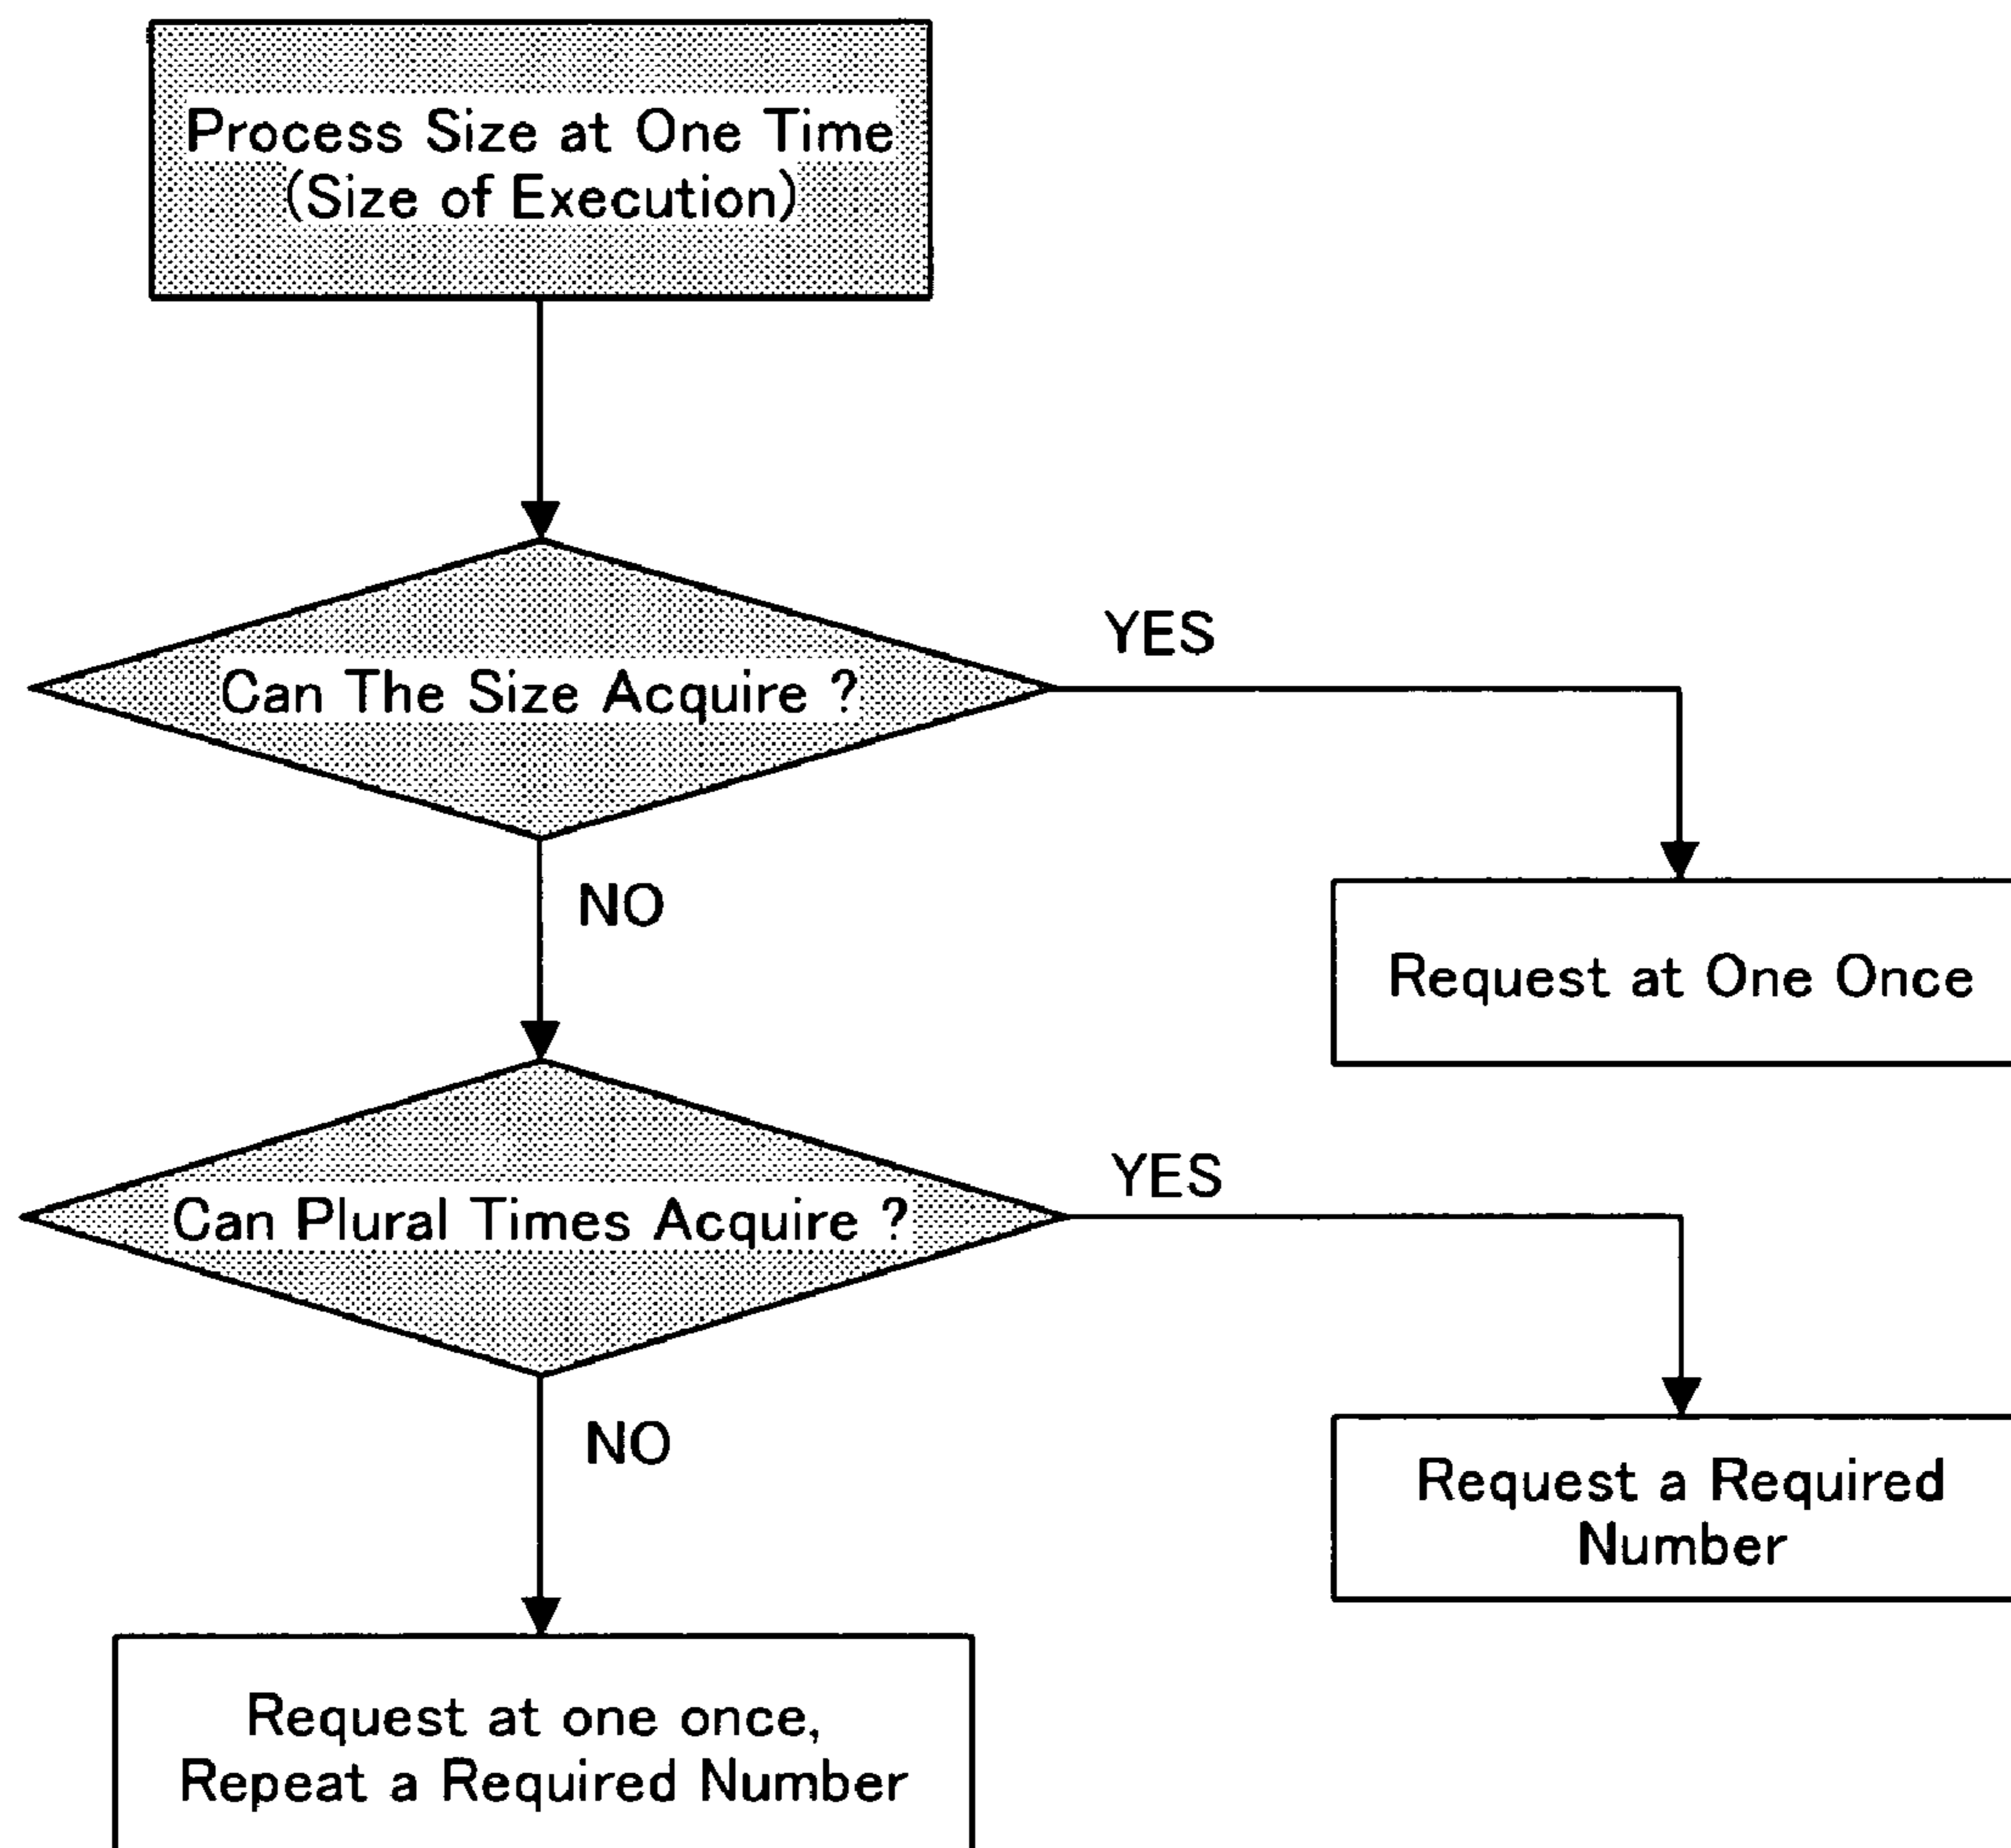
Process Size at One Time
(Size of Execution)

Can The Size Acquire ?

YES

Request at One Once

NO

Can Plural Times Acquire ?

YES

Request a Required Number

NO

Request at one once, Repeat a Required Number